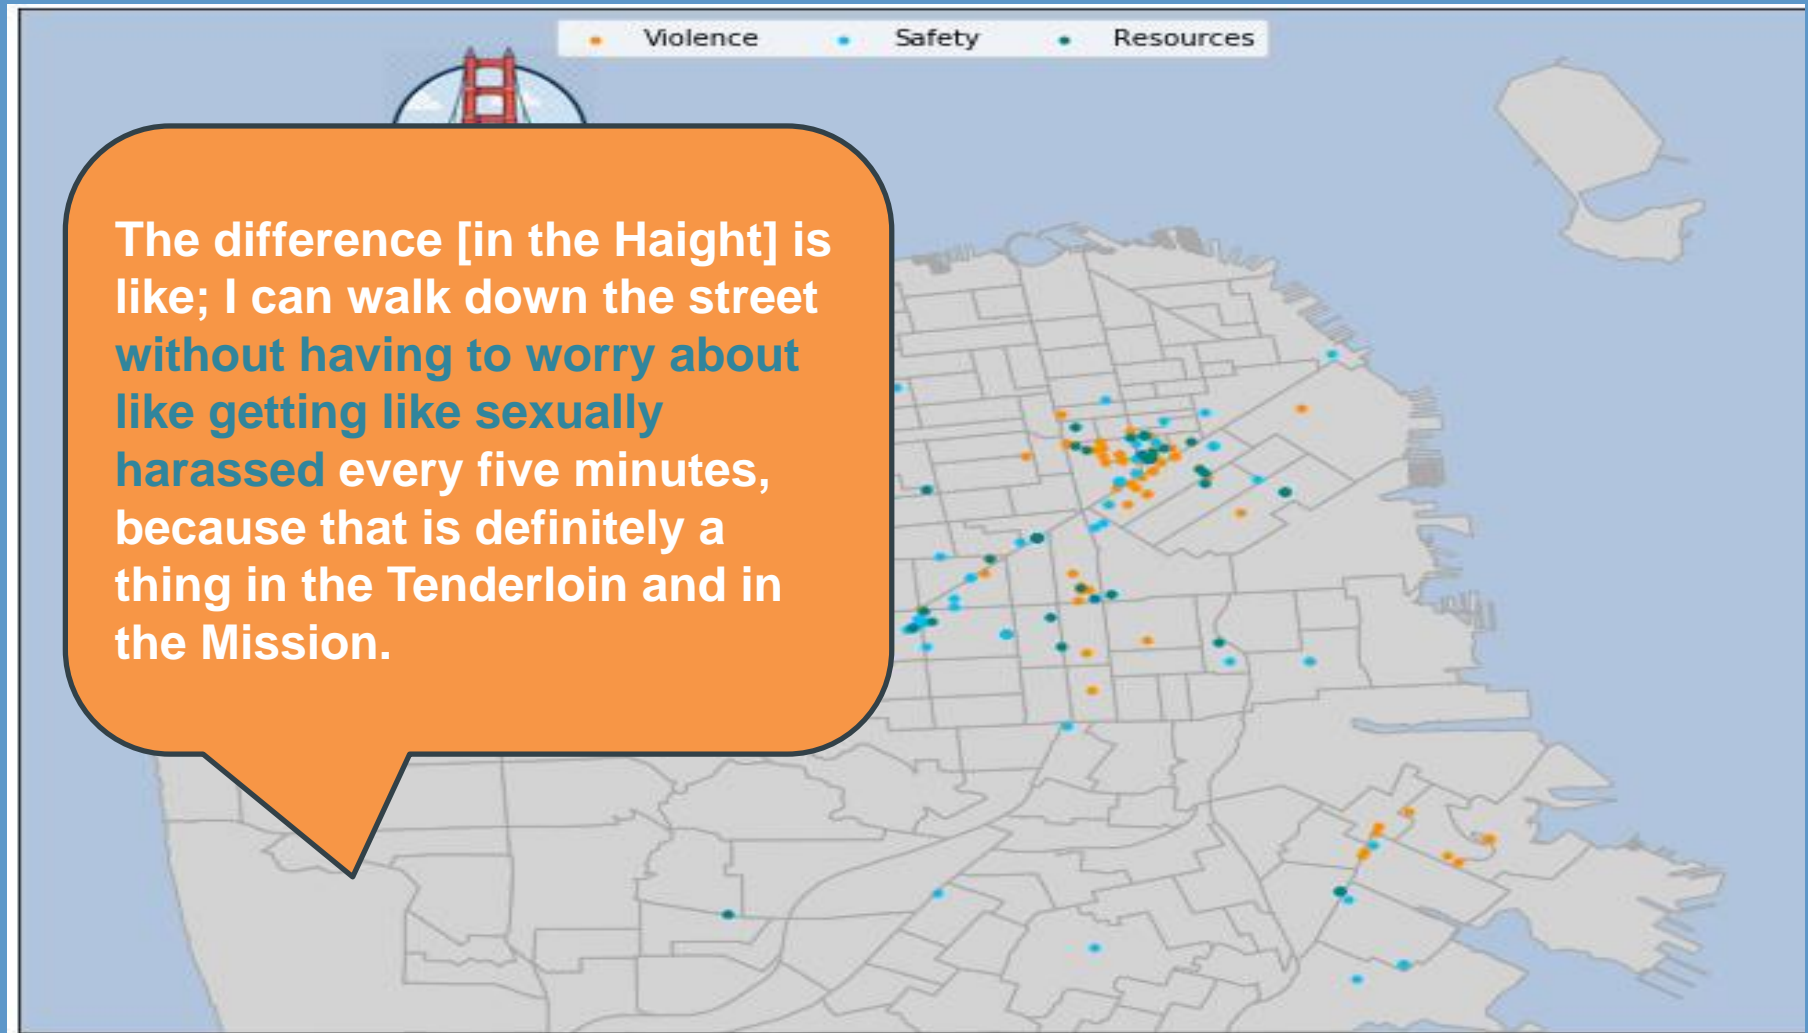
Violence Safety Resources

The difference [in the Haight] is like; I can walk down the street without having to worry about like getting like sexually harassed every five minutes, because that is definitely a thing in the Tenderloin and in the Mission.